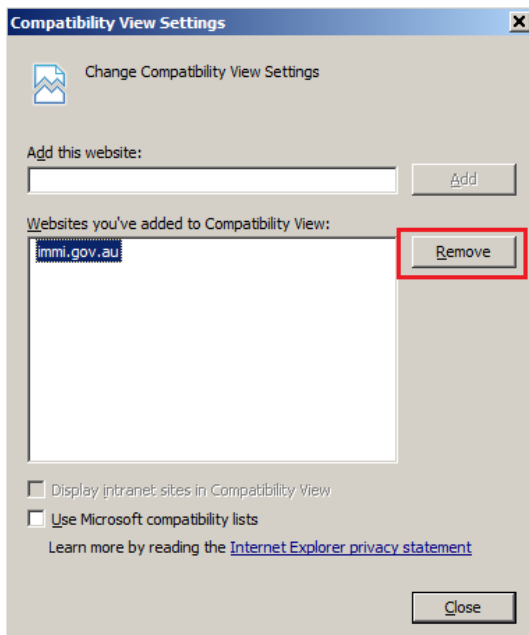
Compatibility View Settings

Change Compatibility View Settings

Add this website:

Add

Websites you've added to Compatibility View:

immi.gov.au

Remove

Display intranet sites in Compatibility View

Use Microsoft compatibility lists

Learn more by reading the Internet Explorer privacy statement

Close